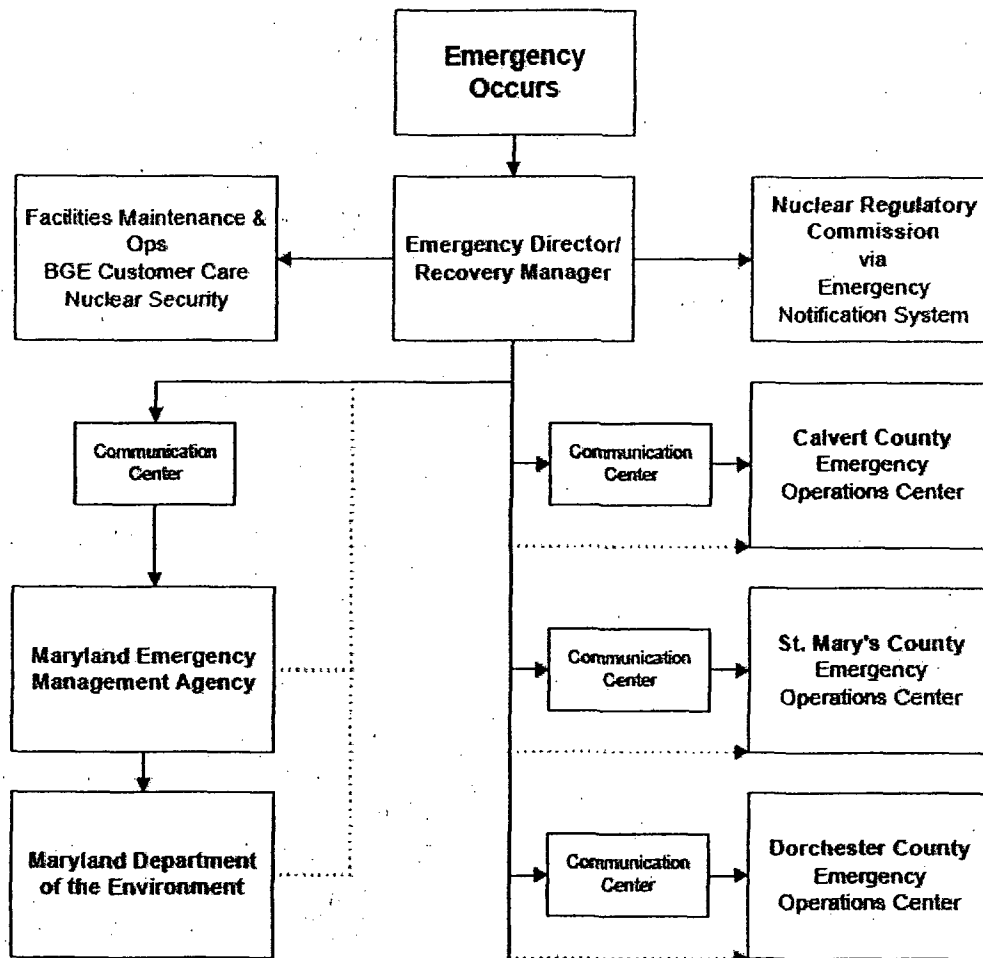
Emergency Occurs

Facilities Maintenance & Ops
BGE Customer Care
Nuclear Security

Emergency Director/ Recovery Manager

Nuclear Regulatory Commission via Emergency Notification System

Communication Center

Maryland Emergency Management Agency

Maryland Department of the Environment

Communication Center

Calvert County Emergency Operations Center

Communication Center

St. Mary's County Emergency Operations Center

Communication Center

Dorchester County Emergency Operations Center